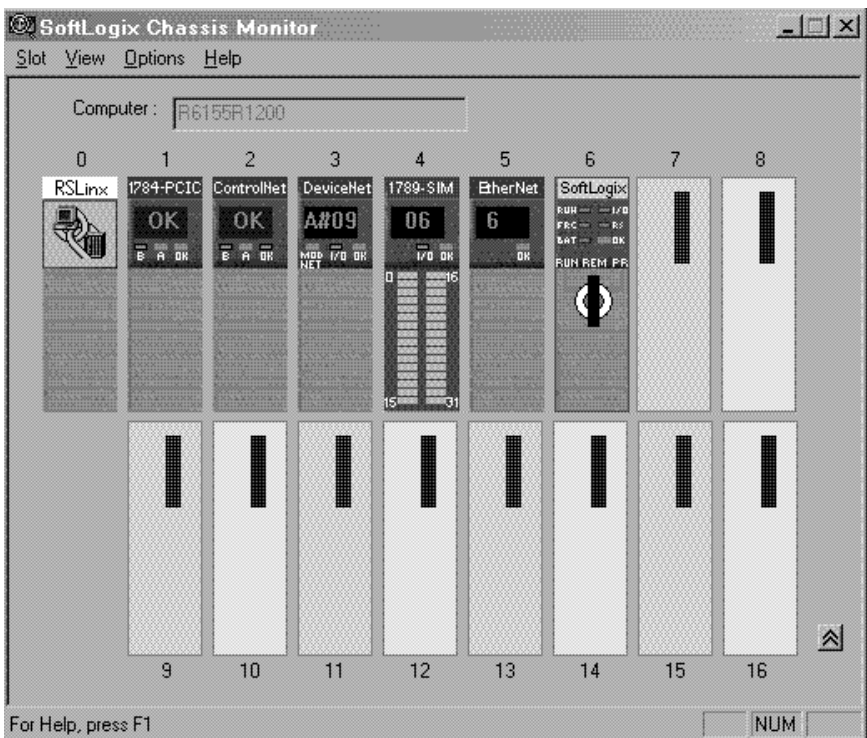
SoftLogix Chassis Monitor

Slot View Options Help

Computer : R6155R1200

0 1 2 3 4 5 6 7 8

RSLinx

1784-PCIC
OK
B A OK

ControlNet
OK
B A OK

DeviceNet
A#09
MOD NET I/O OK

1789-SIM
06
I/O OK
0 16
15 31

EtherNet
6
OK

SoftLogix
RUN I/O
FRC RS
BAT OK
RUN REM PR

9 10 11 12 13 14 15 16

For Help, press F1

NUM